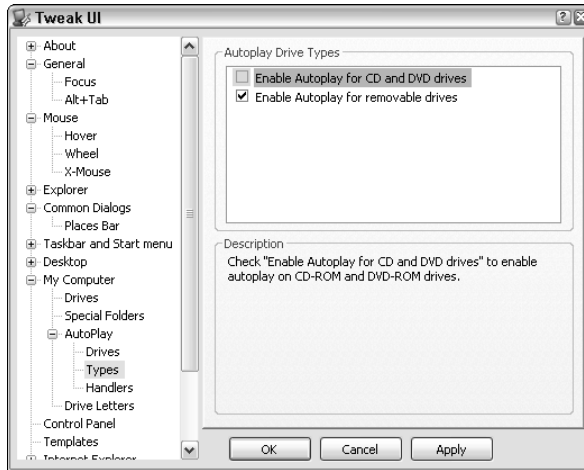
Tweak UI

About
General
Focus
Alt+Tab
Mouse
Hover
Wheel
X-Mouse
Explorer
Common Dialogs
Places Bar
Taskbar and Start menu
Desktop
My Computer
Drives
Special Folders
AutoPlay
Drives
Types
Handlers
Drive Letters
Control Panel
Templates
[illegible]

Autoplay Drive Types
Enable Autoplay for CD and DVD drives
Enable Autoplay for removable drives

Description
Check "Enable Autoplay for CD and DVD drives" to enable autoplay on CD-ROM and DVD-ROM drives.

OK
Cancel
Apply